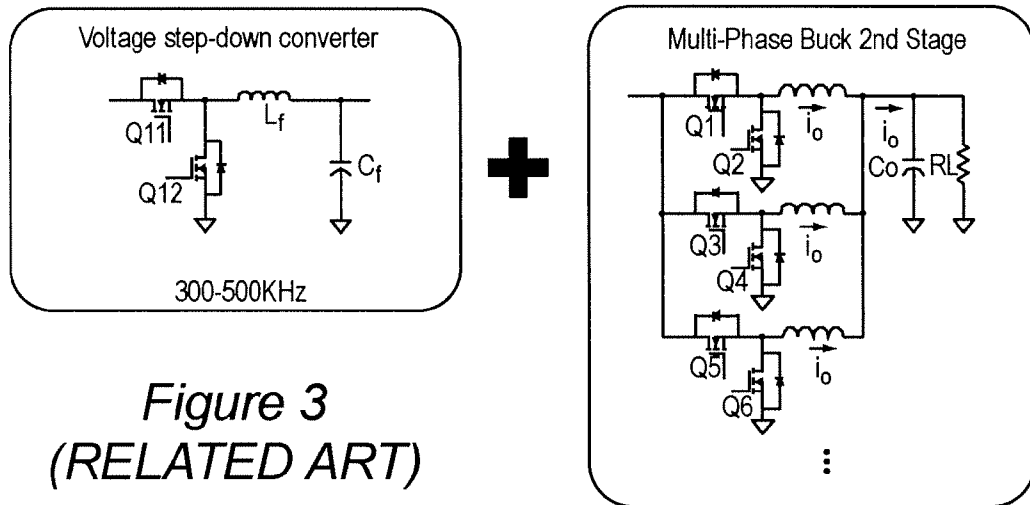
Voltage step-down converter

Q11

Q12

$L_f$

$C_f$

300-500KHz

Figure 3
(RELATED ART)

Multi-Phase Buck 2nd Stage

Q1

Q2

$\vec{i_o}$

$\vec{i_o}$

Co

RL

Q3

Q4

$\vec{i_o}$

Q5

Q6

$\vec{i_o}$

⋮